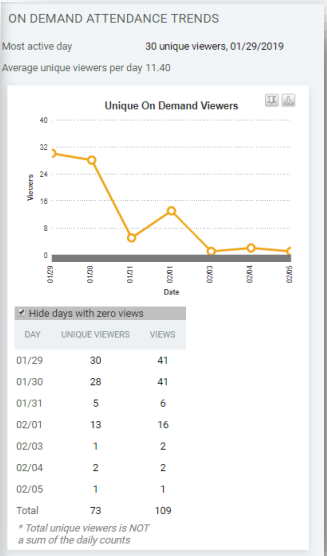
ON DEMAND ATTENDANCE TRENDS

Most active day 30 unique viewers, 01/29/2019

Average unique viewers per day 11.40

Unique On Demand Viewers

Viewers

40
32
24
16
8
0

01/29 01/30 01/31 02/01 02/03 02/04 02/05

Date

Hide days with zero views

| DAY | UNIQUE VIEWERS | VIEWS |
|---|---|---|
| 01/29 | 30 | 41 |
| 01/30 | 28 | 41 |
| 01/31 | 5 | 6 |
| 02/01 | 13 | 16 |
| 02/03 | 1 | 2 |
| 02/04 | 2 | 2 |
| 02/05 | 1 | 1 |
| Total | 73 | 109 |

* Total unique viewers is NOT a sum of the daily counts